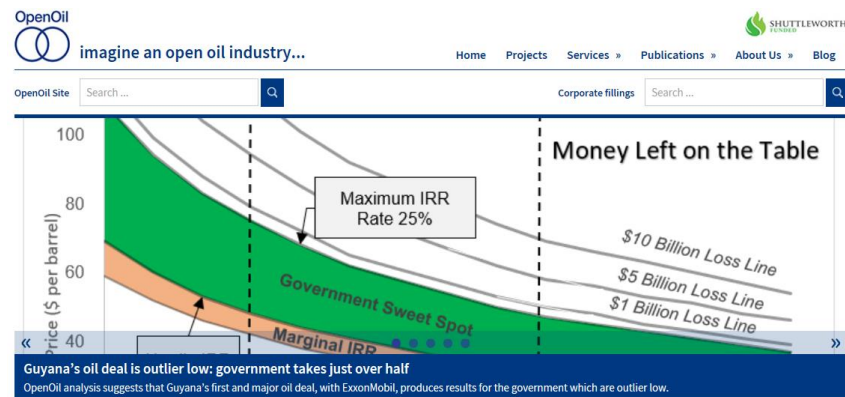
OpenOil

imagine an open oil industry...

SHUTTLEWORTH FUNDED

Home Projects Services » Publications » About Us » Blog

OpenOil Site Search ...

Corporate fillings Search ...

100

80

60

40

Price ($ per barrel)

Money Left on the Table

Maximum IRR Rate 25%

$10 Billion Loss Line

$5 Billion Loss Line

$1 Billion Loss Line

Government Sweet Spot

Marginal IRR

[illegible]

«

»

Guyana's oil deal is outlier low: government takes just over half

OpenOil analysis suggests that Guyana's first and major oil deal, with ExxonMobil, produces results for the government which are outlier low.